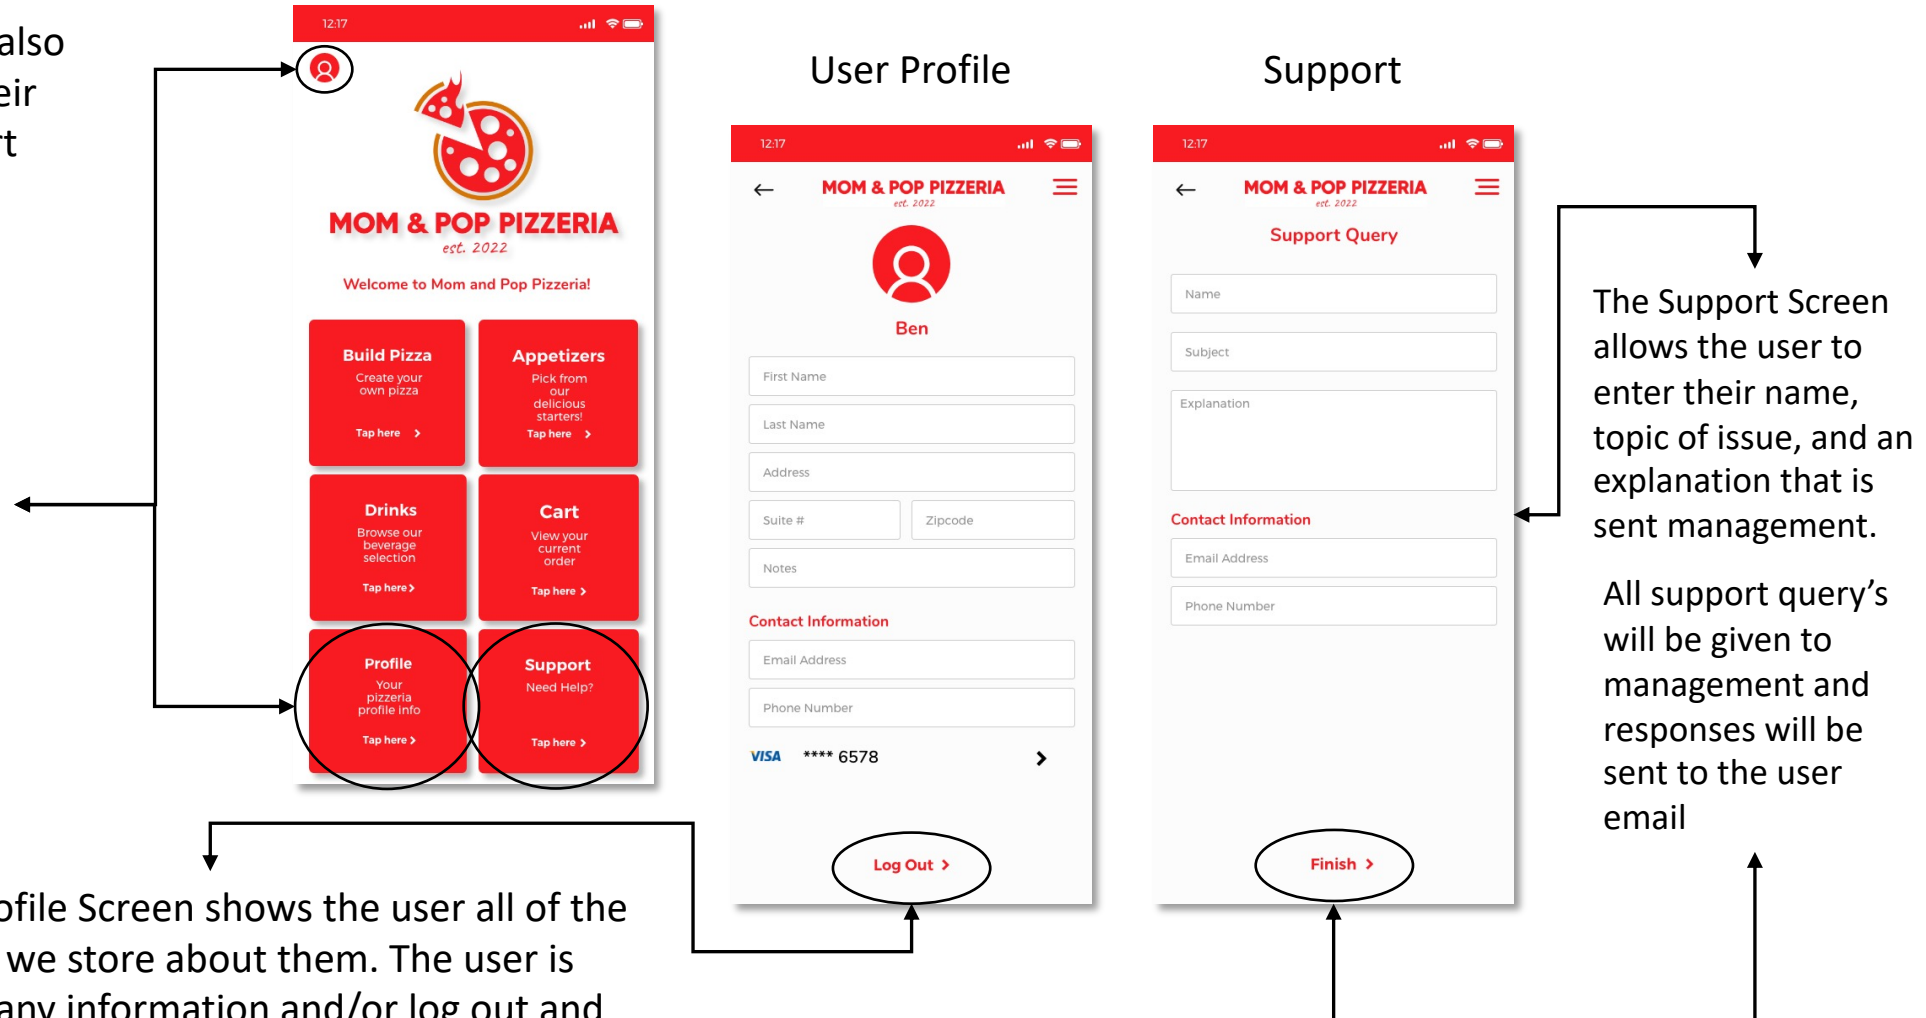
also
eir
rt

12:17

MOM & POP PIZZERIA
est. 2022

Welcome to Mom and Pop Pizzeria!

Build Pizza
Create your own pizza
Tap here >

Appetizers
Pick from our delicious starters!
Tap here >

Drinks
Browse our beverage selection
Tap here >

Cart
View your current order
Tap here >

Profile
Your pizzeria profile info
Tap here >

Support
Need Help?
Tap here >

User Profile

12:17

MOM & POP PIZZERIA
est. 2022

Ben

First Name
Last Name
Address
Suite #
Zipcode
Notes

Contact Information
Email Address
Phone Number

VISA **** 6578

Log Out >

Support

12:17

MOM & POP PIZZERIA
est. 2022

Support Query

Name
Subject
Explanation

Contact Information
Email Address
Phone Number

Finish >

The Support Screen allows the user to enter their name, topic of issue, and an explanation that is sent management.

All support query's will be given to management and responses will be sent to the user email

ofile Screen shows the user all of the we store about them. The user is any information and/or log out and